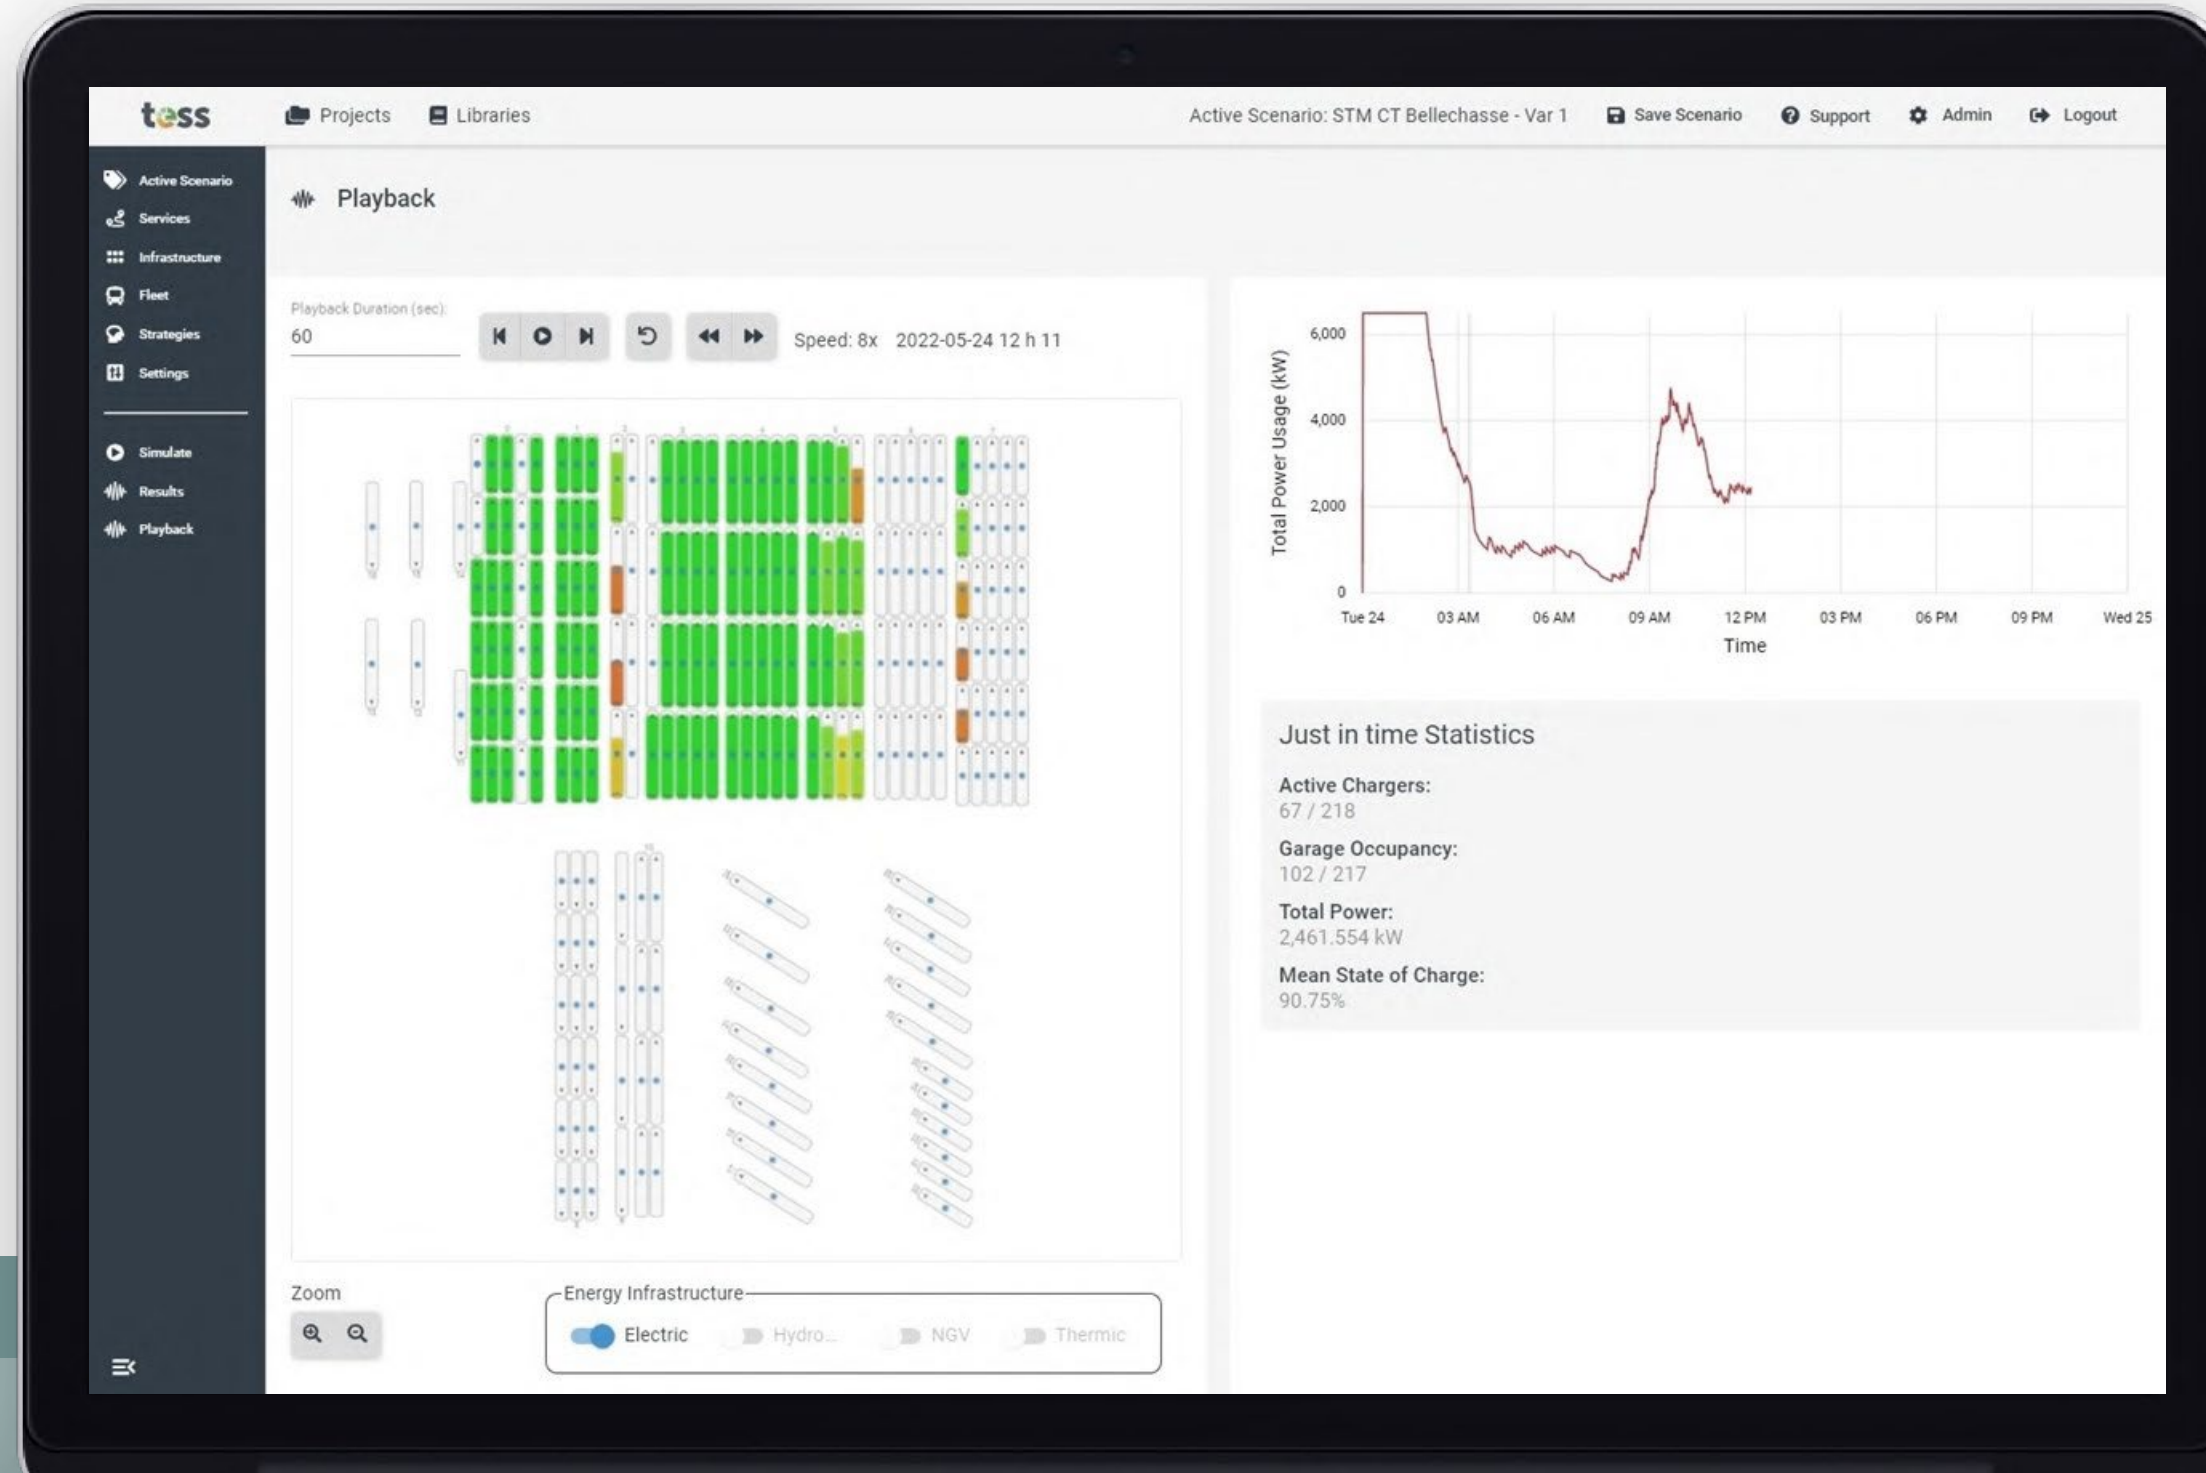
tess

Projects Libraries

Active Scenario: STM CT Bellechasse - Var 1 Save Scenario Support Admin Logout

Active Scenario
Services
Infrastructure
Fleet
Strategies
Settings

Simulate
Results
Playback

Playback

Playback Duration (sec):
60

Speed: 8x 2022-05-24 12 h 11

Total Power Usage (kW)

6,000
4,000
2,000
0

Tue 24 03 AM 06 AM 09 AM 12 PM 03 PM 06 PM 09 PM Wed 25

Time

Just in time Statistics

Active Chargers:
67 / 218

Garage Occupancy:
102 / 217

Total Power:
2,461.554 kW

Mean State of Charge:
90.75%

Zoom

Energy Infrastructure

Electric Hydro... NGV Thermic